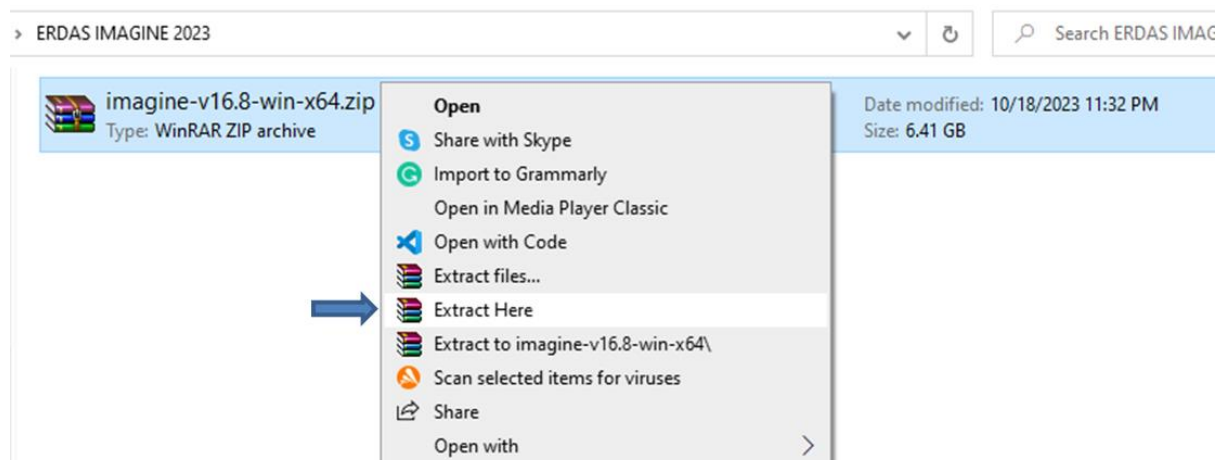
> ERDAS IMAGINE 2023

Search ERDAS IMAG

imagine-v16.8-win-x64.zip
Type: WinRAR ZIP archive

Date modified: 10/18/2023 11:32 PM
Size: 6.41 GB

Open
Share with Skype
Import to Grammarly
Open in Media Player Classic
Open with Code
Extract files...
Extract Here
Extract to imagine-v16.8-win-x64\
Scan selected items for viruses
Share
Open with